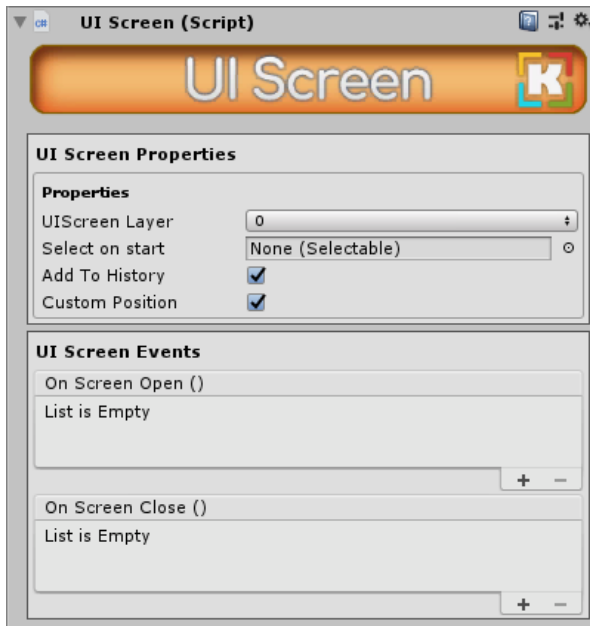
UI Screen (Script)

UI Screen

K

UI Screen Properties

Properties

UIScreen Layer 0

Select on start None (Selectable)

Add To History

Custom Position

UI Screen Events

On Screen Open ()

List is Empty

+ −

On Screen Close ()

List is Empty

+ −